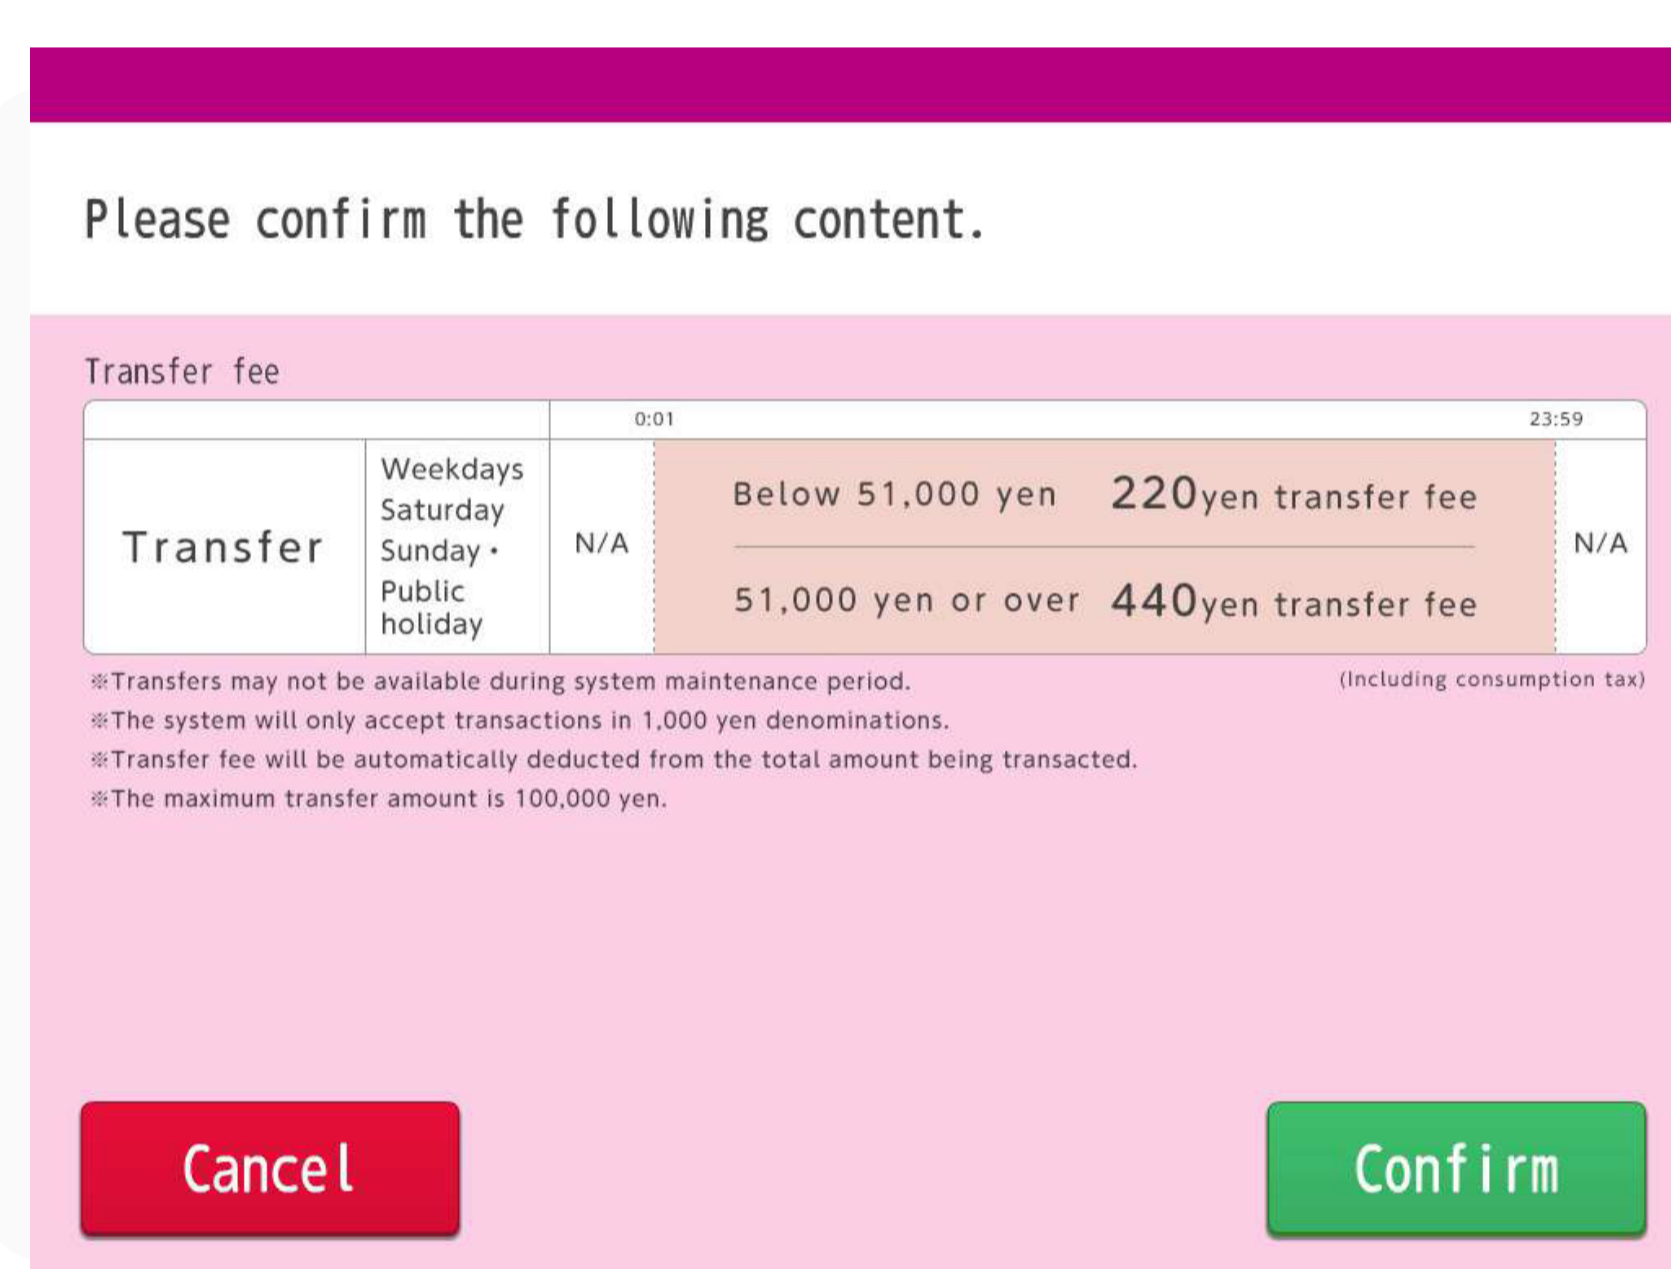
Please confirm the following content.

Transfer fee

| | | 0:01 | | 23:59 |
|---|---|---|---|---|
| Transfer | Weekdays Saturday Sunday・Public holiday | N/A | Below 51,000 yen 220yen transfer fee<br>51,000 yen or over 440yen transfer fee | N/A |

※Transfers may not be available during system maintenance period.
(Including consumption tax)
※The system will only accept transactions in 1,000 yen denominations.
※Transfer fee will be automatically deducted from the total amount being transacted.
※The maximum transfer amount is 100,000 yen.

Cancel

Confirm